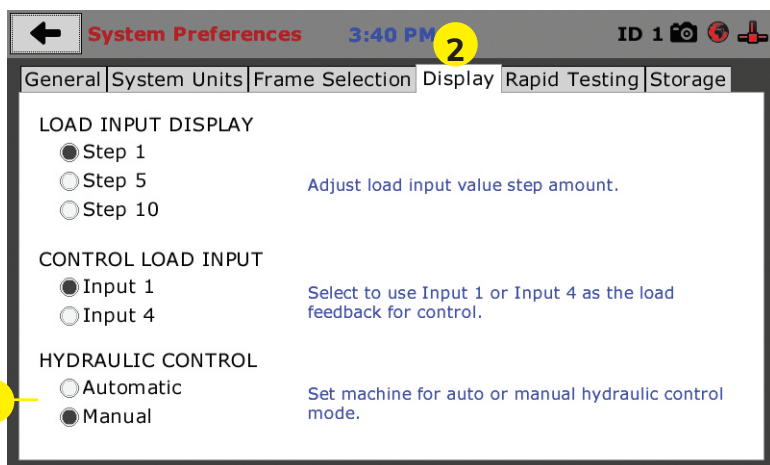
System Preferences 3:40 PM 2 ID 1

General | System Units | Frame Selection | Display | Rapid Testing | Storage

LOAD INPUT DISPLAY
Step 1
Step 5
Step 10
Adjust load input value step amount.

CONTROL LOAD INPUT
Input 1
Input 4
Select to use Input 1 or Input 4 as the load feedback for control.

HYDRAULIC CONTROL
Automatic
Manual
Set machine for auto or manual hydraulic control mode.